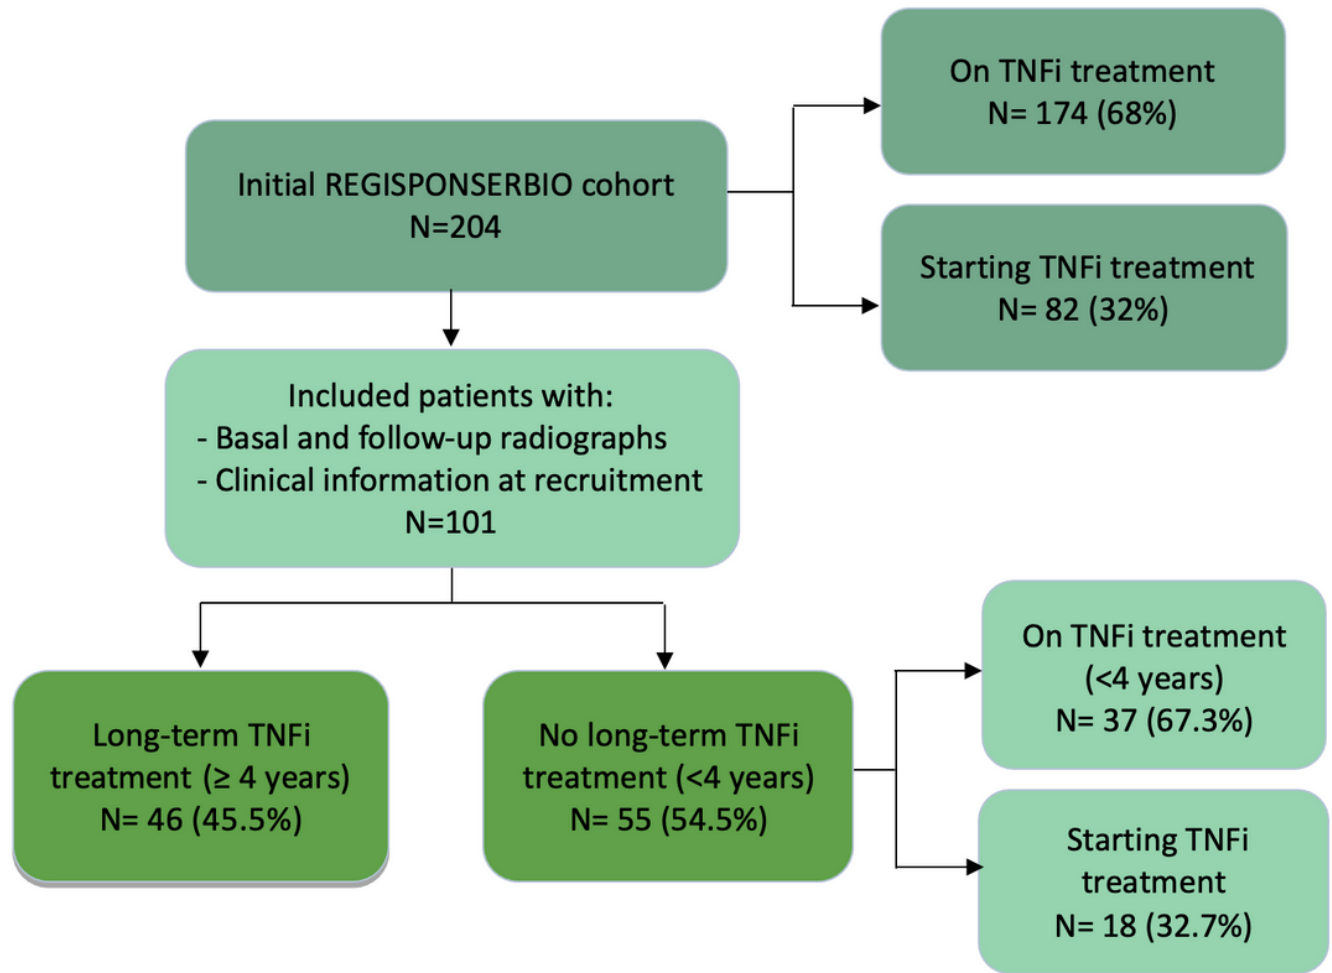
Initial REGISPONSERBIO cohort
N=204

On TNFi treatment
N= 174 (68%)

Starting TNFi treatment
N= 82 (32%)

Included patients with:
- Basal and follow-up radiographs
- Clinical information at recruitment
N=101

Long-term TNFi treatment (≥ 4 years)
N= 46 (45.5%)

No long-term TNFi treatment (<4 years)
N= 55 (54.5%)

On TNFi treatment (<4 years)
N= 37 (67.3%)

Starting TNFi treatment
N= 18 (32.7%)